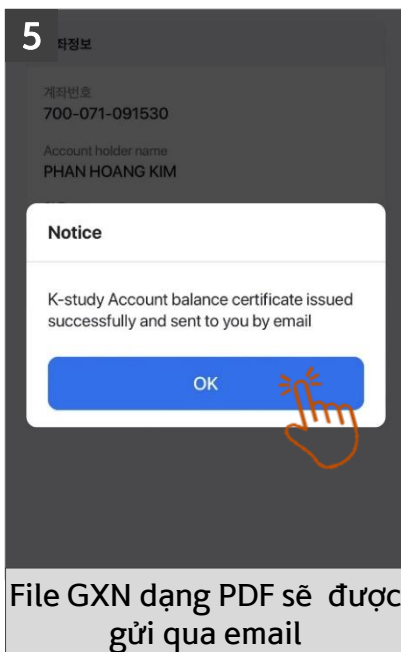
5

좌정보

계좌번호
700-071-091530

Account holder name
PHAN HOANG KIM

Notice

K-study Account balance certificate issued successfully and sent to you by email

OK

File GXN dạng PDF sẽ được gửi qua email